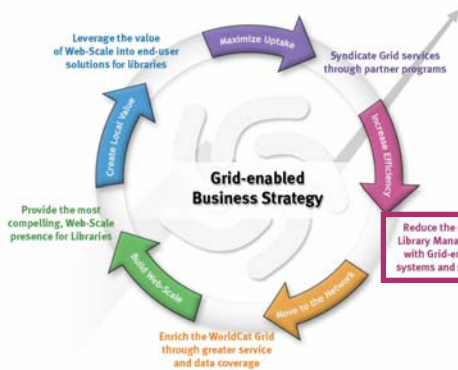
Leverage the value of Web-Scale into end-user solutions for libraries

Maximize Uptake

Syndicate Grid services through partner programs

Increase Efficiency

Reduce the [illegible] Library Mana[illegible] with Grid-e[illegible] systems and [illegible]

Create Local Value

Grid-enabled Business Strategy

Provide the most compelling, Web-Scale presence for Libraries

Build Web-Scale

Move to the Network

Enrich the WorldCat Grid through greater service and data coverage